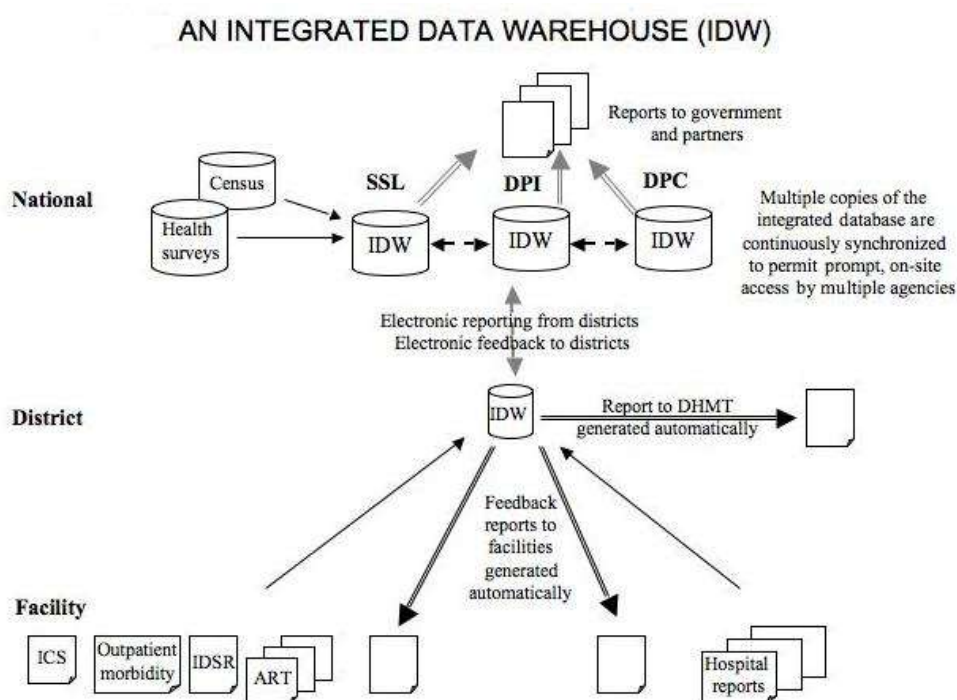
AN INTEGRATED DATA WAREHOUSE (IDW)

Reports to government and partners

National

Census

Health surveys

SSL

IDW

DPI

IDW

DPC

IDW

Multiple copies of the integrated database are continuously synchronized to permit prompt, on-site access by multiple agencies

Electronic reporting from districts
Electronic feedback to districts

District

IDW

Report to DHMT generated automatically

Feedback reports to facilities generated automatically

Facility

ICS

Outpatient morbidity

IDSR

ART

Hospital reports